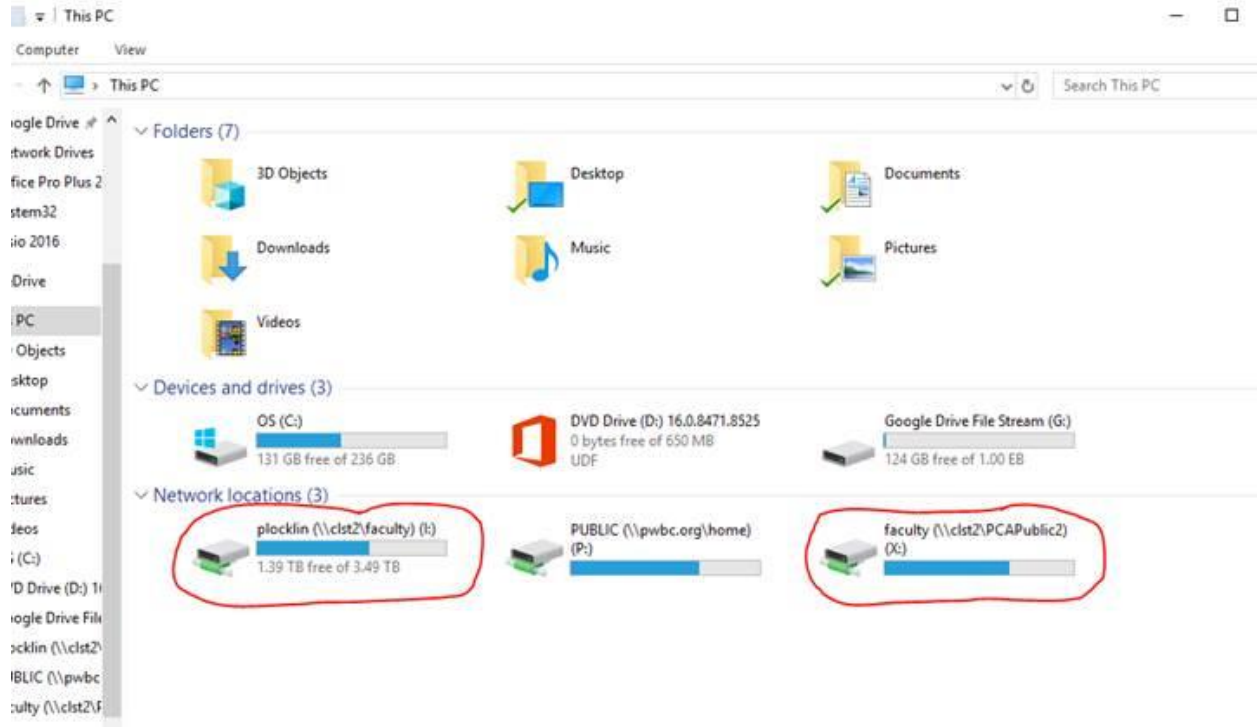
This PC

Computer View

This PC

Search This PC

oogle Drive
etwork Drives
ffice Pro Plus 2
stem32
sio 2016
Drive
PC
Objects
sktop
ocuments
ownloads
usic
ctures
deos
(C:)
D Drive (D:) 1
oogle Drive File
ocklin (\\clst2\
BLIC (\\pwbc
culty (\\clst2\

Folders (7)

3D Objects

Desktop

Documents

Downloads

Music

Pictures

Videos

Devices and drives (3)

OS (C:)
131 GB free of 236 GB

DVD Drive (D:) 16.0.8471.8525
0 bytes free of 650 MB
UDF

Google Drive File Stream (G:)
124 GB free of 1.00 EB

Network locations (3)

plocklin (\\clst2\faculty) (I:)
1.39 TB free of 3.49 TB

PUBLIC (\\pwbc.org\home) (P:)

faculty (\\clst2\PCAPublic2) (X:)